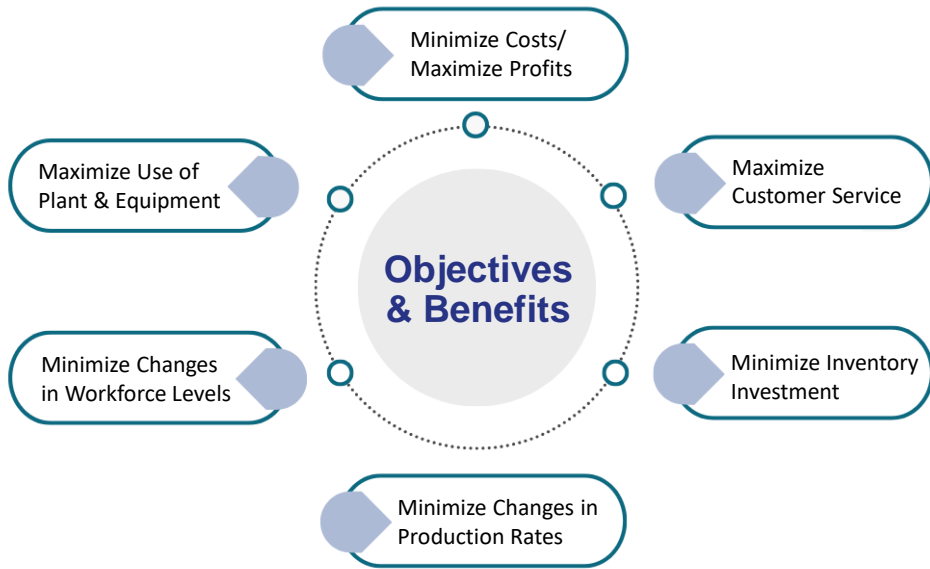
Minimize Costs/ Maximize Profits

Maximize Use of Plant & Equipment

Maximize Customer Service

Objectives & Benefits

Minimize Changes in Workforce Levels

Minimize Inventory Investment

Minimize Changes in Production Rates